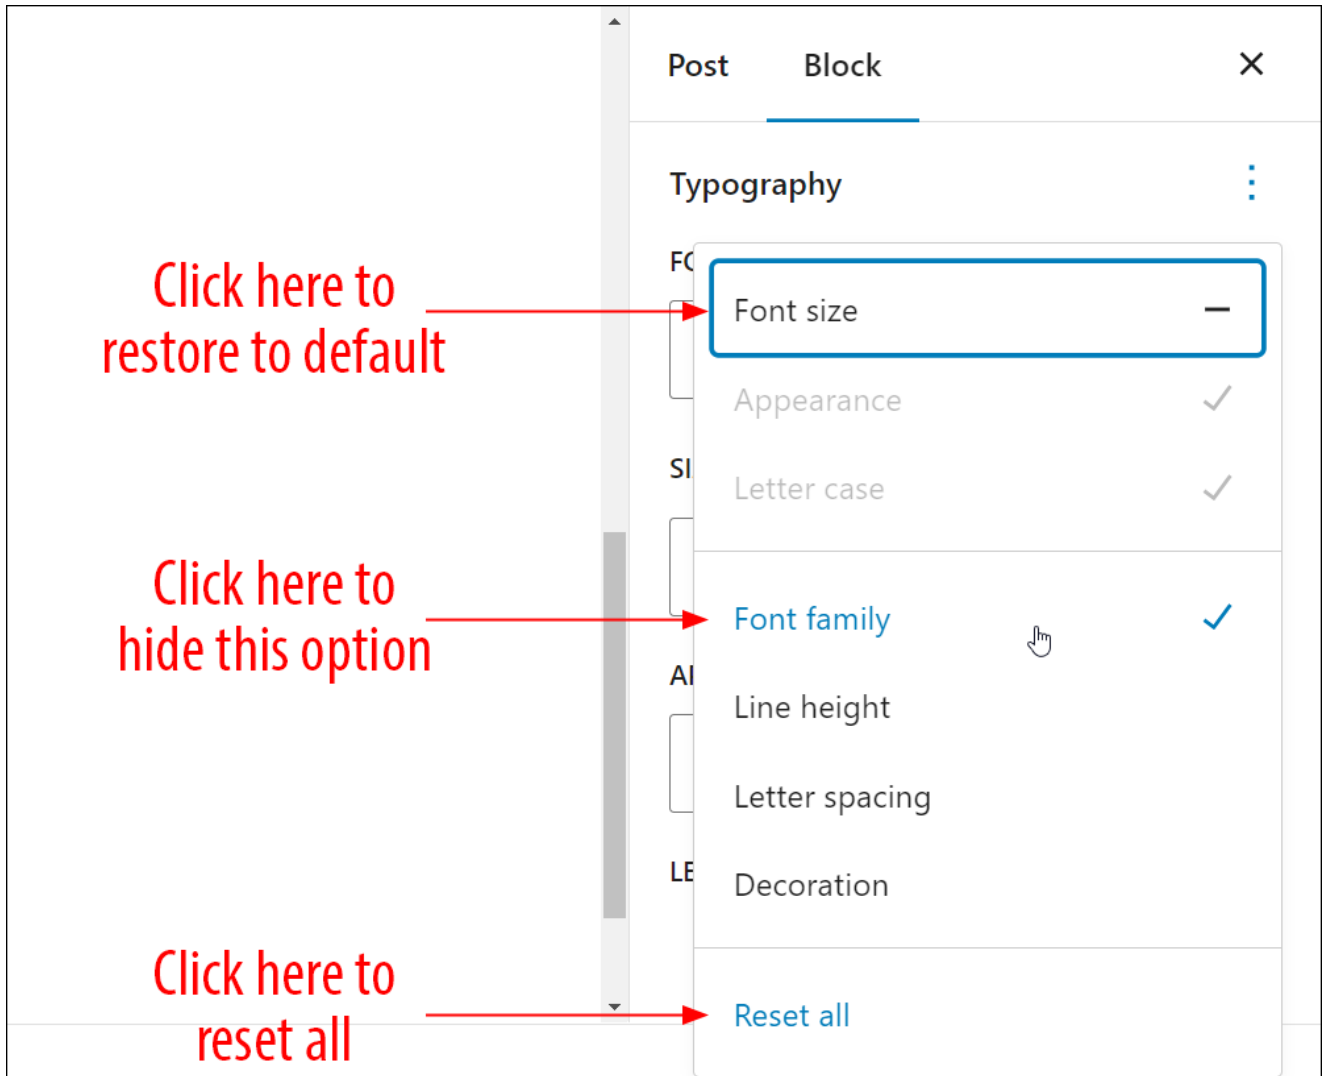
Post Block ×

Typography

FC

SI

AI

LE

Click here to restore to default

Font size —

Appearance

Letter case

Click here to hide this option

Font family

Line height

Letter spacing

Decoration

Click here to reset all

Reset all